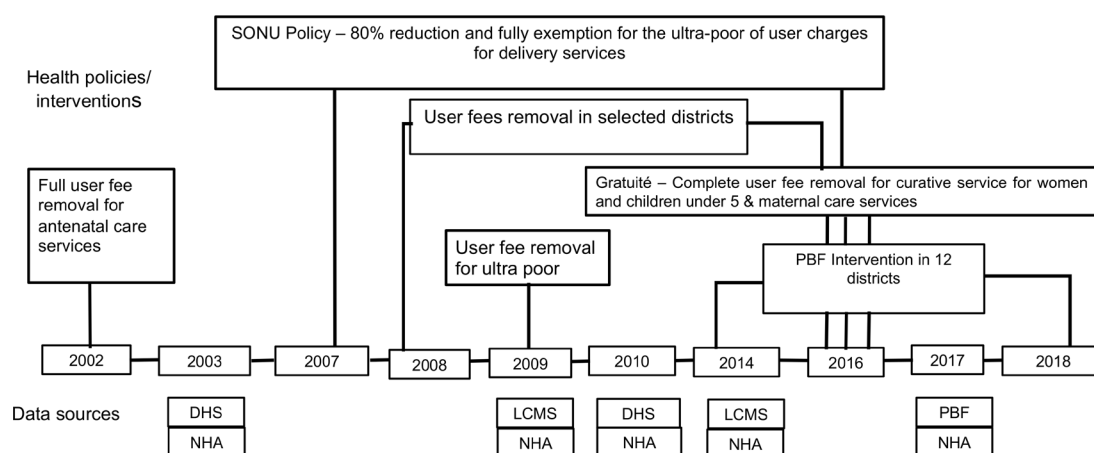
SONU Policy – 80% reduction and fully exemption for the ultra-poor of user charges for delivery services

Health policies/ interventions

User fees removal in selected districts

Gratuité – Complete user fee removal for curative service for women and children under 5 & maternal care services

Full user fee removal for antenatal care services

User fee removal for ultra poor

PBF Intervention in 12 districts

2002

2003

2007

2008

2009

2010

2014

2016

2017

2018

Data sources

DHS

NHA

LCMS

NHA

DHS

NHA

LCMS

NHA

PBF

NHA